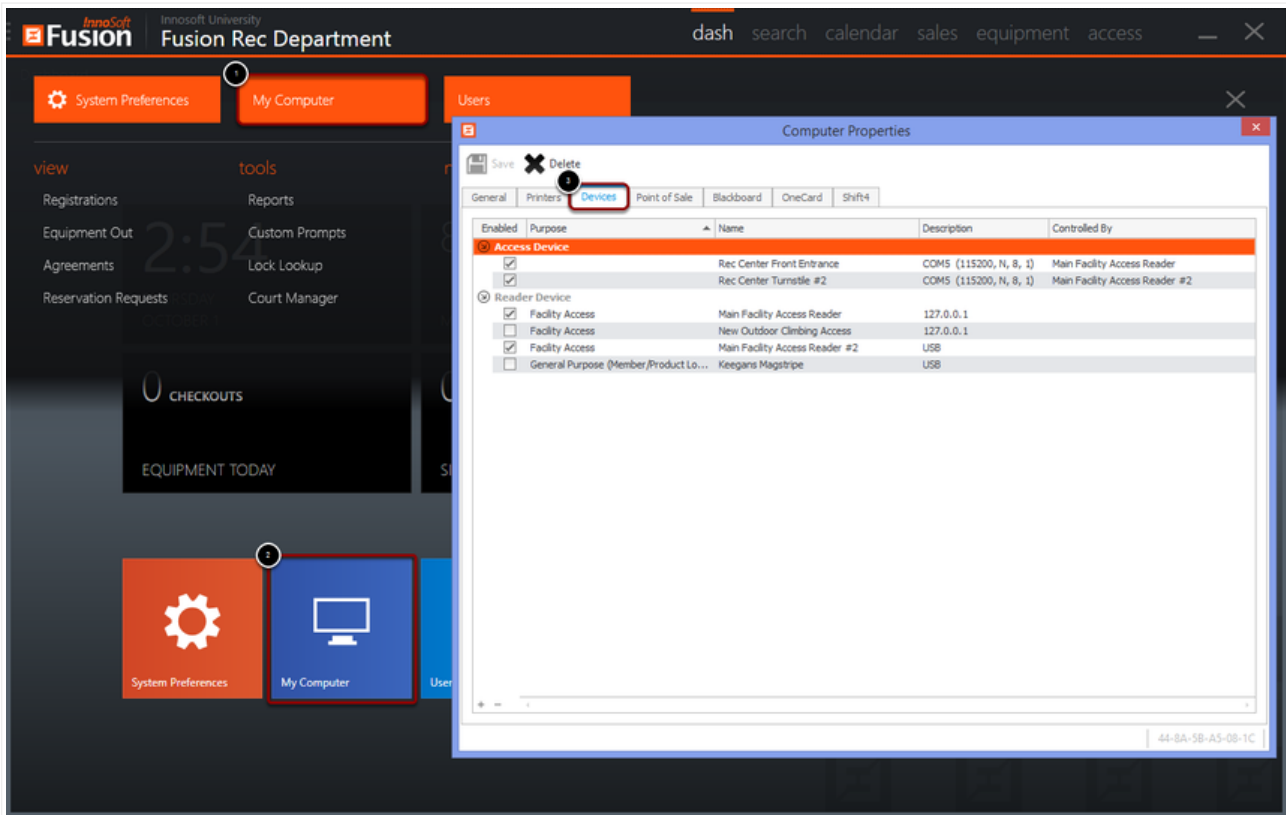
InnoSoft Fusion

Innosoft University
Fusion Rec Department

dash search calendar sales equipment access

System Preferences
1
My Computer
Users

view
Registrations
Equipment Out
Agreements
Reservation Requests

tools
Reports
Custom Prompts
Lock Lookup
Court Manager

2:54

0 CHECKOUTS
EQUIPMENT TODAY

2
System Preferences
My Computer

Computer Properties

Save Delete

General Printers 3 Devices Point of Sale Blackboard OneCard Shift4

| Enabled | Purpose | Name | Description | Controlled By |
|---|---|---|---|---|
| Access Device | | | | |
| ☑ | | Rec Center Front Entrance | COM5 (115200, N, 8, 1) | Main Facility Access Reader |
| ☑ | | Rec Center Turnstile #2 | COM5 (115200, N, 8, 1) | Main Facility Access Reader #2 |
| Reader Device | | | | |
| ☑ | Facility Access | Main Facility Access Reader | 127.0.0.1 | |
| ☐ | Facility Access | New Outdoor Climbing Access | 127.0.0.1 | |
| ☑ | Facility Access | Main Facility Access Reader #2 | USB | |
| ☐ | General Purpose (Member/Product Lo... | Keegans Magstripe | USB | |

44-8A-5B-A5-08-1C